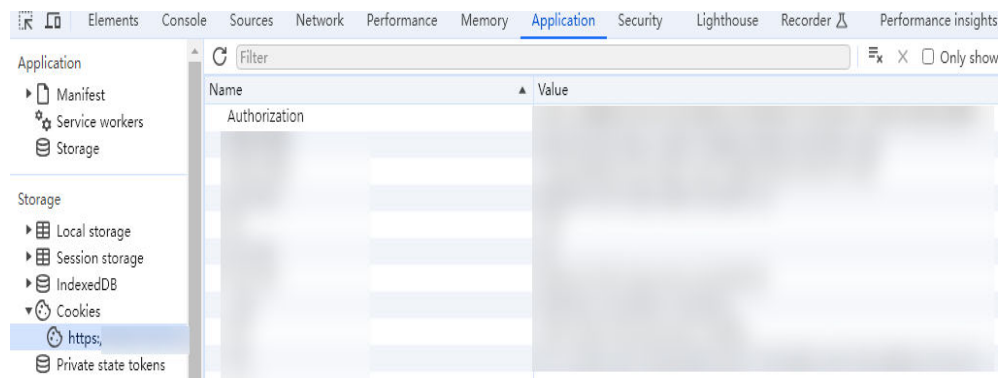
Elements Console Sources Network Performance Memory Application Security Lighthouse Recorder Performance insights

Application
Manifest
Service workers
Storage

Storage
Local storage
Session storage
IndexedDB
Cookies
https:,
Private state tokens

Filter
Only show

| Name | Value |
|---|---|
| Authorization | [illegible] |